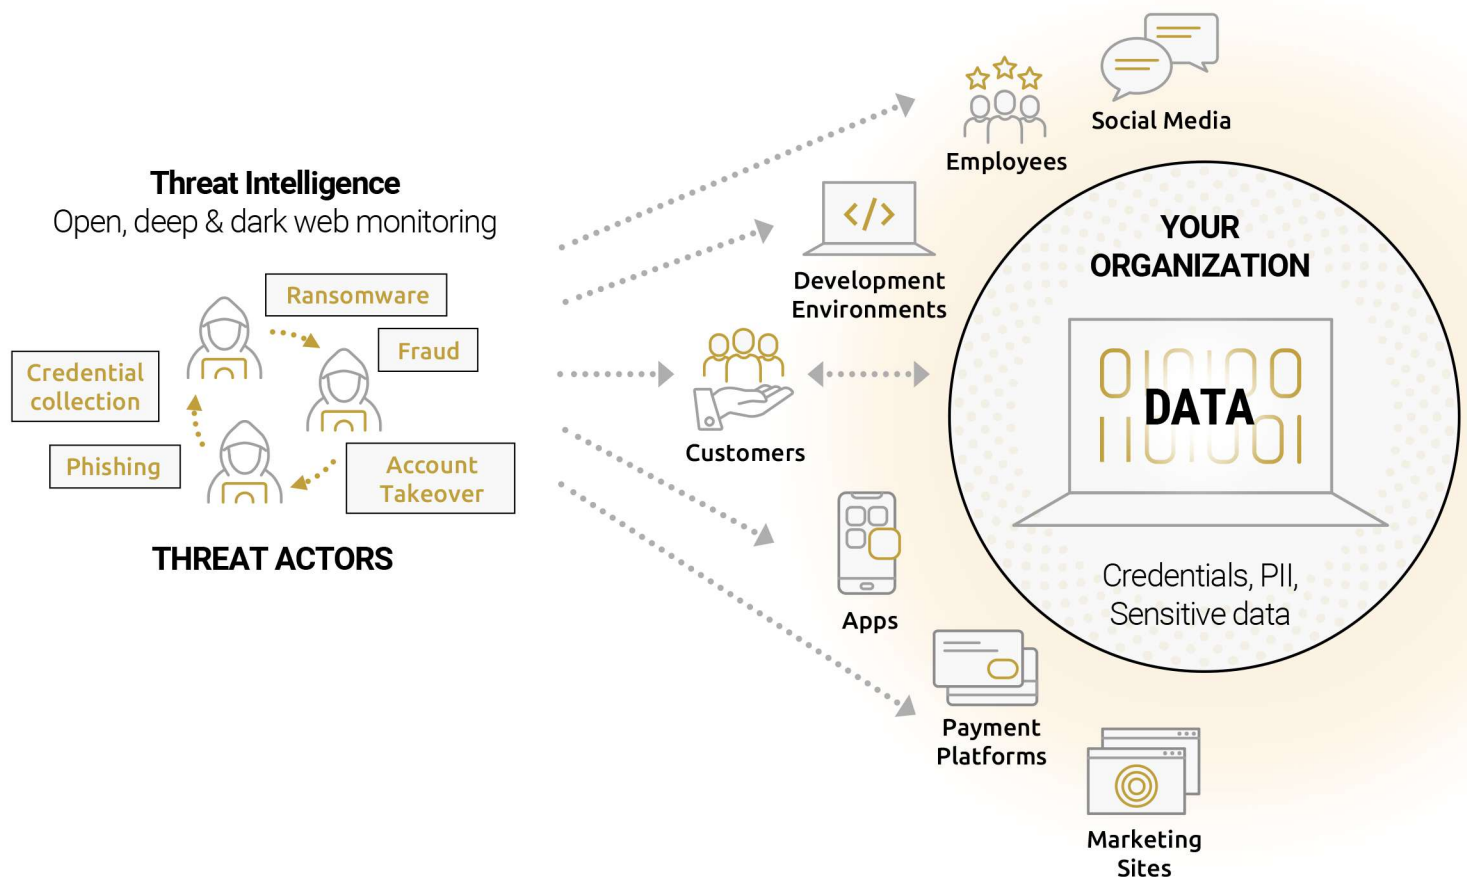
Threat Intelligence
Open, deep & dark web monitoring

Ransomware

Fraud

Credential collection

Phishing

Account Takeover

THREAT ACTORS

Employees

Social Media

Development Environments

Customers

Apps

Payment Platforms

Marketing Sites

YOUR ORGANIZATION

DATA

Credentials, PII, Sensitive data